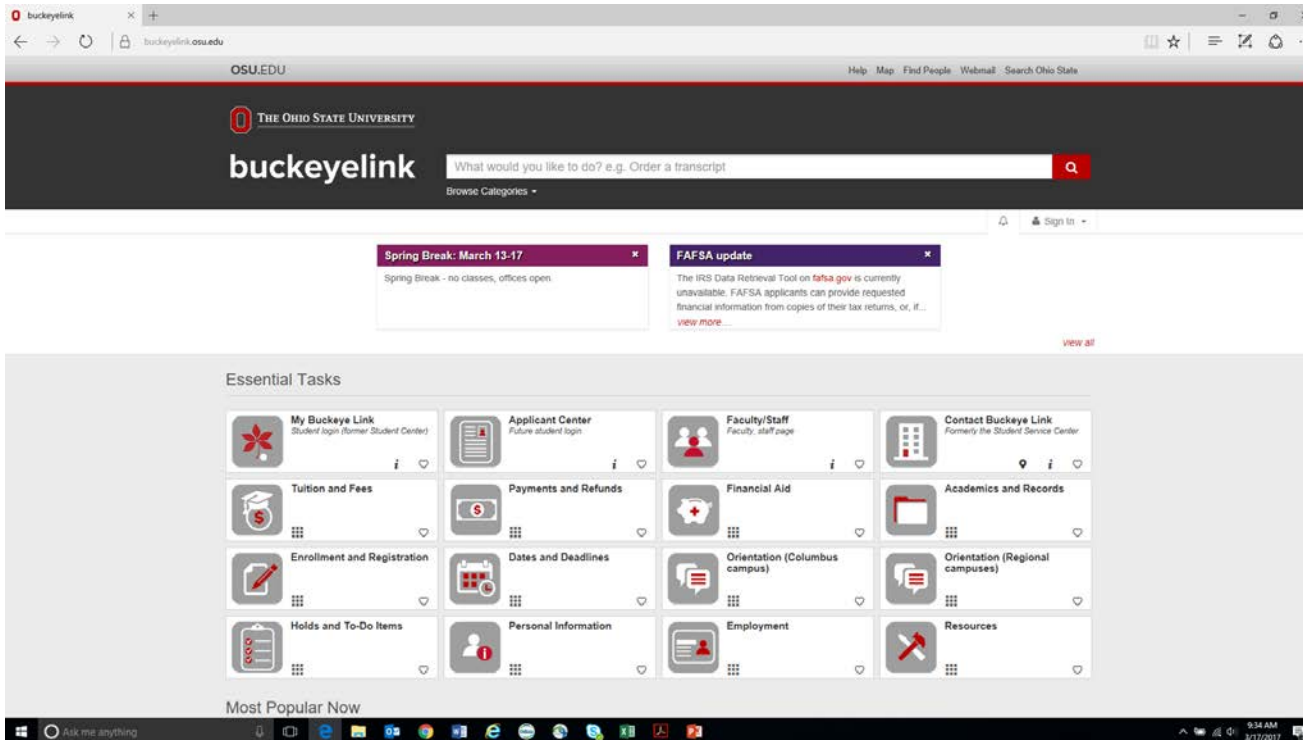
buckeyelink

buckeyelink.osu.edu

OSU.EDU

Help Map Find People Webmail Search Ohio State

THE OHIO STATE UNIVERSITY

buckeyelink

What would you like to do? e.g. Order a transcript

Browse Categories

Sign In

Spring Break: March 13-17

Spring Break - no classes, offices open

FAFSA update

The IRS Data Retrieval Tool on fafsa.gov is currently unavailable. FAFSA applicants can provide requested financial information from copies of their tax returns, or, if... view more...

view all

Essential Tasks

My Buckeye Link
Student login (former Student Center)

Applicant Center
Future student login

Faculty/Staff
Faculty, staff page

Contact Buckeye Link
Formerly the Student Service Center

Tuition and Fees

Payments and Refunds

Financial Aid

Academics and Records

Enrollment and Registration

Dates and Deadlines

Orientation (Columbus campus)

Orientation (Regional campuses)

Holds and To-Do Items

Personal Information

Employment

Resources

Most Popular Now

Ask me anything

9:34 AM
3/17/2017